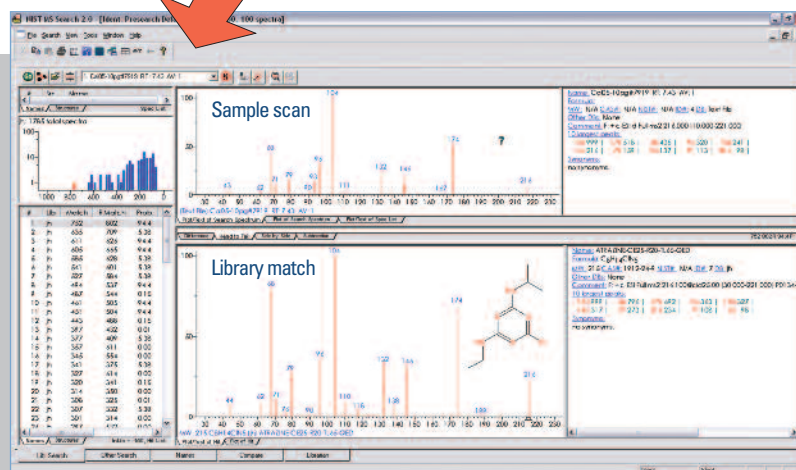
NIST MS Search 2.0 - [Ident. Presearch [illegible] 100 spectra]

File Search View Tools Window Help

Sample scan

Library match

Name:
Formula:

Comment:

Synonyms:
no synonyms.

Formula: $C_{16}H_{26}$
Other DBs: None

Synonyms:
no synonyms.

100
50
1000 800 600 400 200 0

100-
50-

100-
50-

104
83
71
79
91
95
105
113
122
133
157
174
216

105
69
79
91
95
122
133
147
174
216

Lib Search
Other Search
Names
Compare
Librarian